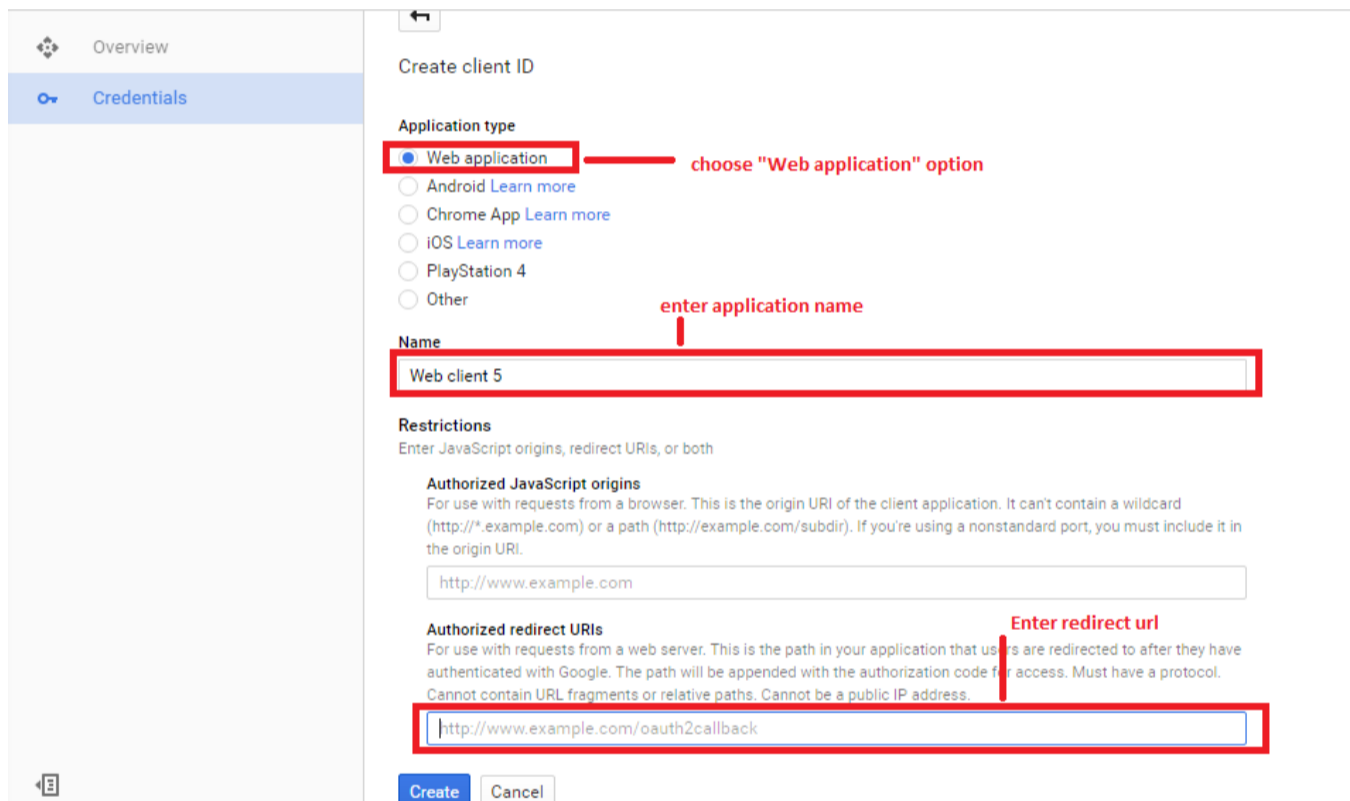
Overview

Credentials

Create client ID

Application type

Web application

choose "Web application" option

Android Learn more

Chrome App Learn more

iOS Learn more

PlayStation 4

Other

enter application name

Name

Web client 5

Restrictions

Enter JavaScript origins, redirect URIs, or both

Authorized JavaScript origins

For use with requests from a browser. This is the origin URI of the client application. It can't contain a wildcard (http://*.example.com) or a path (http://example.com/subdir). If you're using a nonstandard port, you must include it in the origin URI.

http://www.example.com

Authorized redirect URIs

Enter redirect url

For use with requests from a web server. This is the path in your application that users are redirected to after they have authenticated with Google. The path will be appended with the authorization code for access. Must have a protocol. Cannot contain URL fragments or relative paths. Cannot be a public IP address.

http://www.example.com/oauth2callback

Create

Cancel